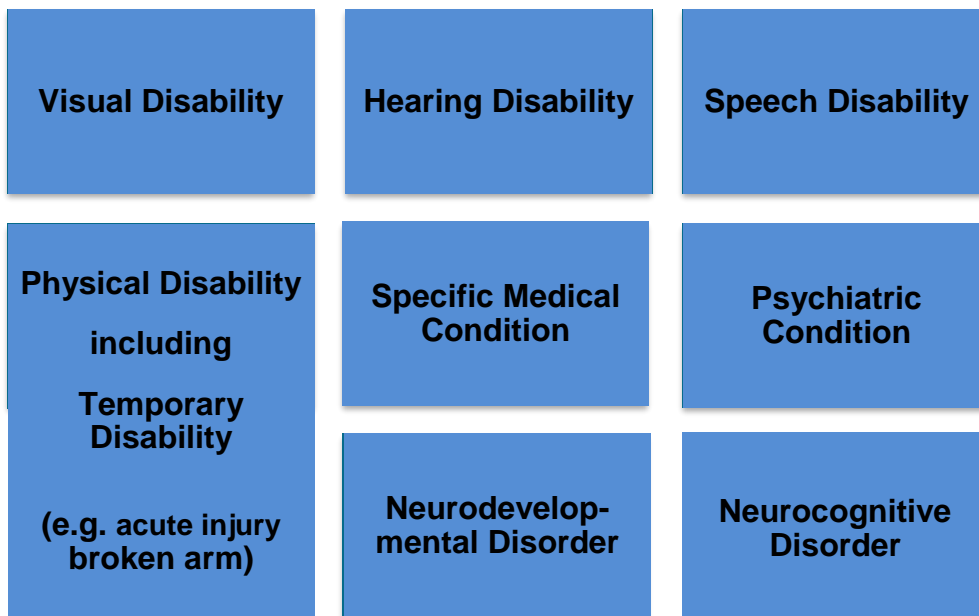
Visual Disability

Hearing Disability

Speech Disability

Physical Disability including Temporary Disability

(e.g. acute injury broken arm)

Specific Medical Condition

Psychiatric Condition

Neurodevelopmental Disorder

Neurocognitive Disorder